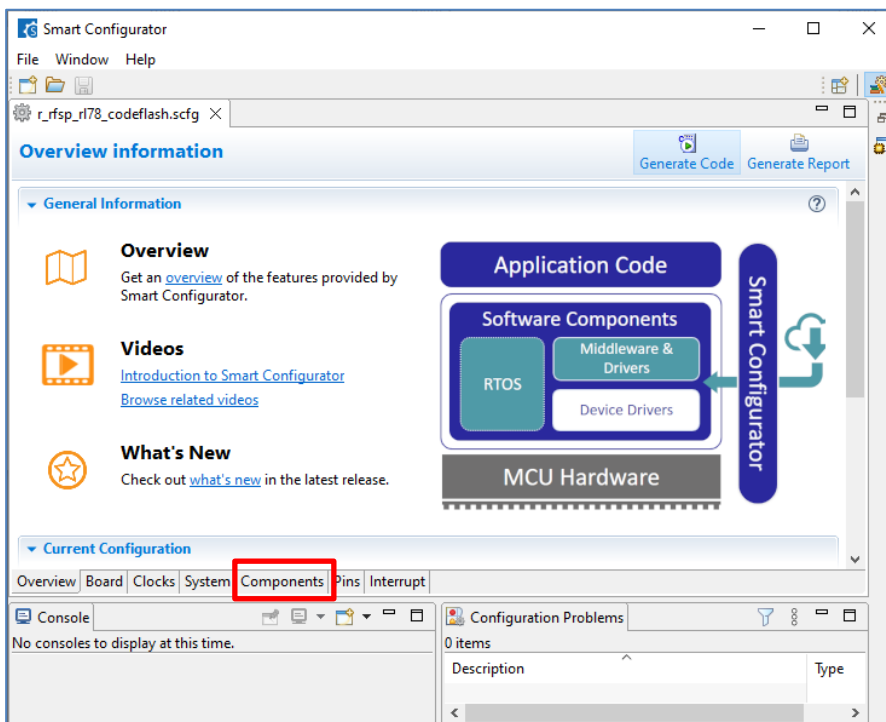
Smart Configurator

File Window Help

r_rfsp_rl78_codeflash.scfg

Overview information

Generate Code Generate Report

General Information

Overview
Get an overview of the features provided by Smart Configurator.

Videos
Introduction to Smart Configurator
Browse related videos

What's New
Check out what's new in the latest release.

Application Code
Software Components
RTOS
Middleware & Drivers
Device Drivers
MCU Hardware
Smart Configurator

Current Configuration

Overview Board Clocks System Components Pins Interrupt

Console
No consoles to display at this time.

Configuration Problems
0 items
Description Type